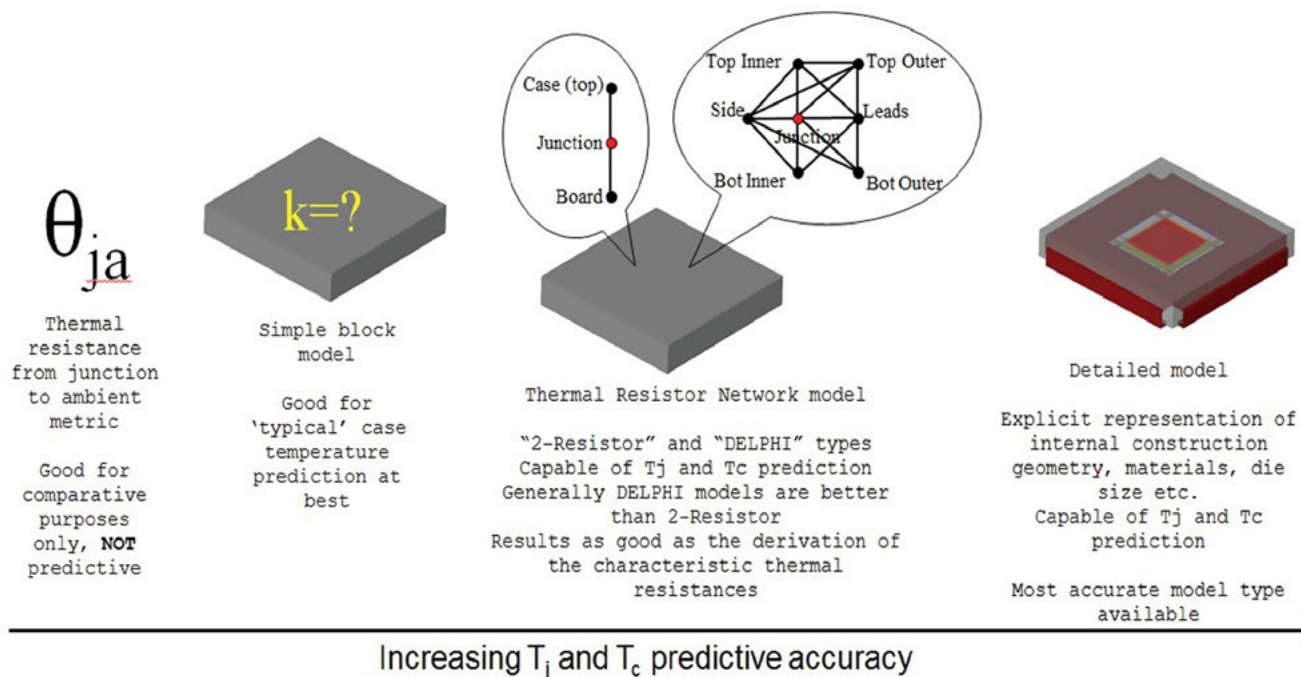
$\theta_{ja}$

Thermal resistance from junction to ambient metric

Good for comparative purposes only, **NOT** predictive

k=?

Simple block model

Good for 'typical' case temperature prediction at best

Case (top)

Junction

Board

Top Inner

Top Outer

Side

Junction

Leads

Bot Inner

Bot Outer

Thermal Resistor Network model

"2-Resistor" and "DELPHI" types
Capable of Tj and Tc prediction
Generally DELPHI models are better than 2-Resistor
Results as good as the derivation of the characteristic thermal resistances

Detailed model

Explicit representation of internal construction geometry, materials, die size etc.
Capable of Tj and Tc prediction

Most accurate model type available

Increasing $T_j$ and $T_c$ predictive accuracy